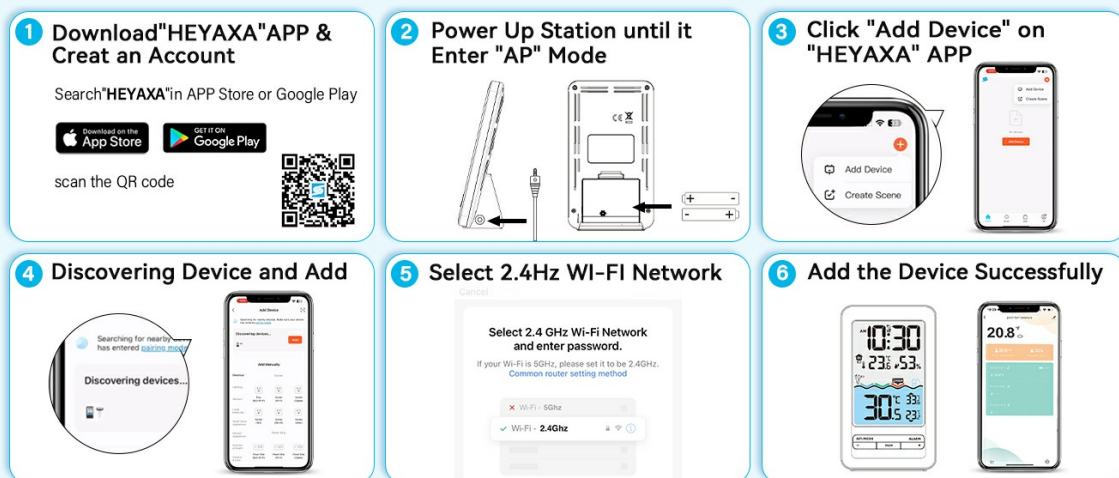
1 Download"HEYAXA"APP & Creat an Account

Search"HEYAXA"in APP Store or Google Play

Download on the App Store

GET IT ON Google Play

scan the QR code

2 Power Up Station until it Enter "AP" Mode

+ -
- +

3 Click "Add Device" on "HEYAXA" APP

Add Device
Create Scene

4 Discovering Device and Add

Searching for nearby devices has entered pairing mode

Discovering devices...

Add Device

Add Manually

5 Select 2.4Hz WI-FI Network

Cancel

Select 2.4 GHz Wi-Fi Network and enter password.

If your Wi-Fi is 5GHz, please set it to be 2.4GHz.
Common router setting method

Wi-Fi - 5Ghz

Wi-Fi - 2.4Ghz

6 Add the Device Successfully

10:30

23.6 53%

30.5 33.1 23.7

20.8°